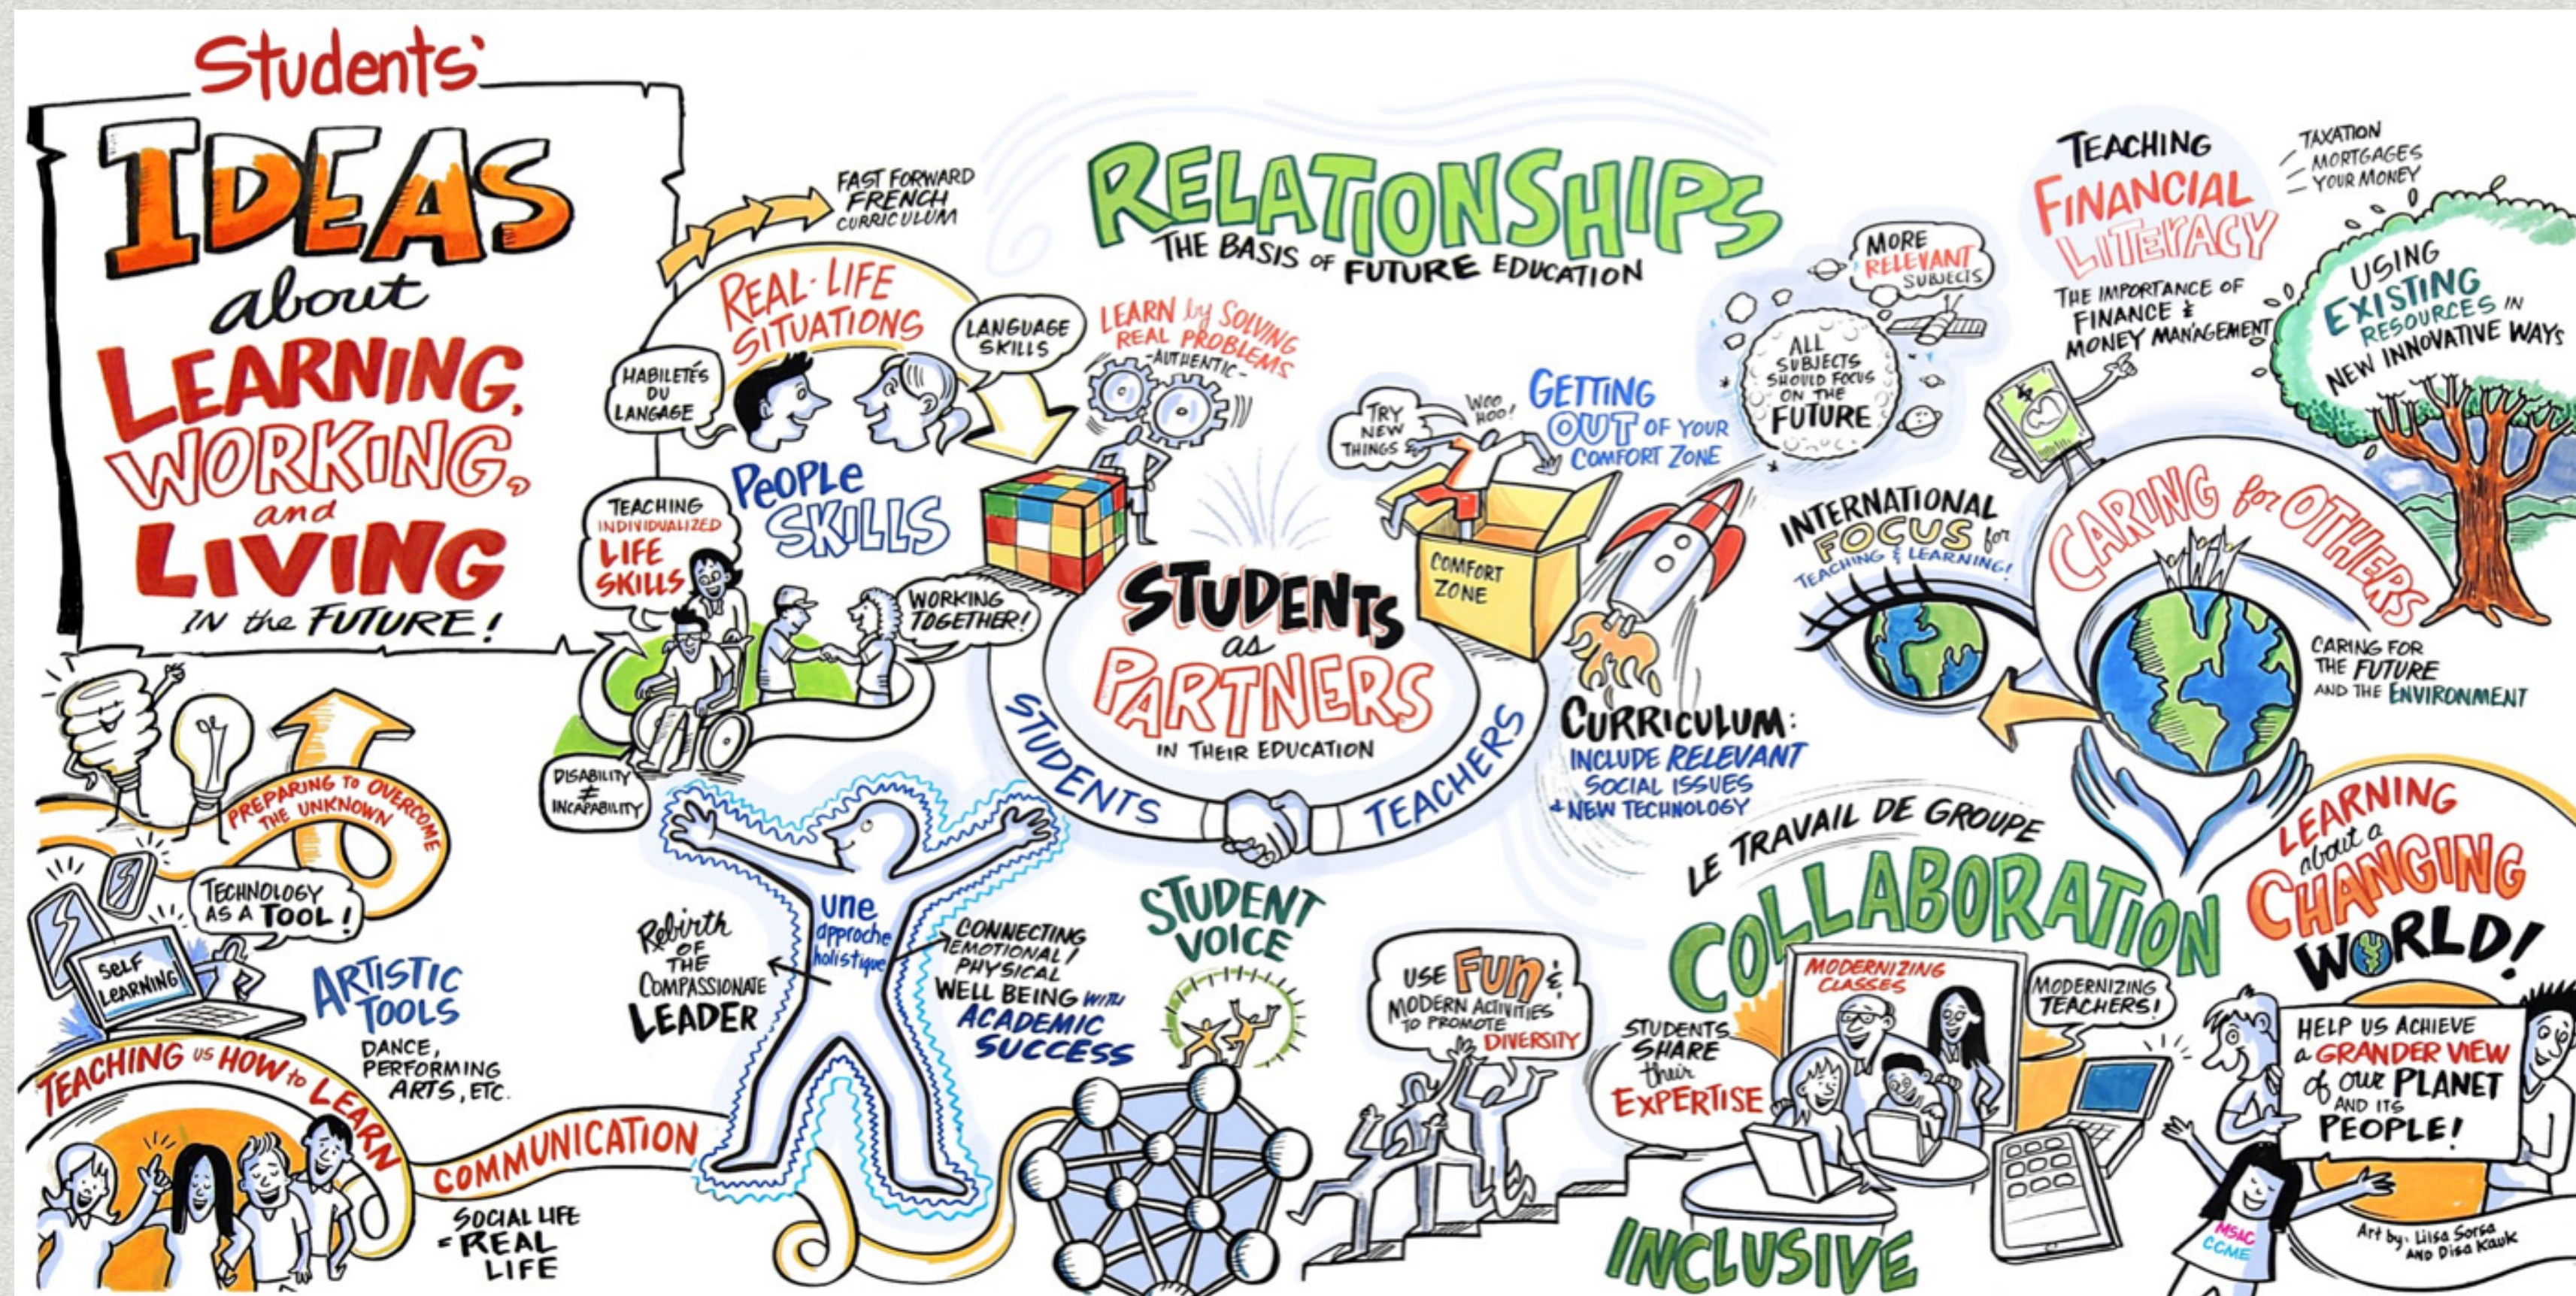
Students' IDEAS about LEARNING, WORKING, and LIVING IN the FUTURE!

FAST FORWARD FRENCH CURRICULUM

REAL-LIFE SITUATIONS

HABILETÉS DU LANGAGE

LANGUAGE SKILLS

PEOPLE SKILLS

TEACHING INDIVIDUALIZED LIFE SKILLS

WORKING TOGETHER!

DISABILITY ≠ INCAPABILITY

LEARN by SOLVING REAL PROBLEMS -AUTHENTIC-

RELATIONSHIPS THE BASIS of FUTURE EDUCATION

TRY NEW THINGS

WOO HOO!

GETTING OUT OF YOUR COMFORT ZONE

COMFORT ZONE

STUDENTS as PARTNERS IN THEIR EDUCATION

STUDENTS

TEACHERS

MORE RELEVANT SUBJECTS

ALL SUBJECTS SHOULD FOCUS ON THE FUTURE

CURRICULUM: INCLUDE RELEVANT SOCIAL ISSUES + NEW TECHNOLOGY

INTERNATIONAL FOCUS for TEACHING & LEARNING!

TEACHING FINANCIAL LITERACY

TAXATION
MORTGAGES
YOUR MONEY

THE IMPORTANCE OF FINANCE & MONEY MANAGEMENT

USING EXISTING RESOURCES IN NEW INNOVATIVE WAYS

CARING for OTHERS

CARING FOR THE FUTURE AND THE ENVIRONMENT

PREPARING TO OVERCOME THE UNKNOWN

TECHNOLOGY AS A TOOL!

SELF LEARNING

ARTISTIC TOOLS

DANCE, PERFORMING ARTS, ETC.

TEACHING US HOW to LEARN

COMMUNICATION

SOCIAL LIFE = REAL LIFE

Rebirth OF THE COMPASSIONATE LEADER

une approche holistique

CONNECTING EMOTIONAL / PHYSICAL WELL BEING with ACADEMIC SUCCESS

STUDENT VOICE

USE FUN & MODERN ACTIVITIES TO PROMOTE DIVERSITY

LE TRAVAIL DE GROUPE

COLLABORATION

STUDENTS SHARE their EXPERTISE

MODERNIZING CLASSES

MODERNIZING TEACHERS!

INCLUSIVE

LEARNING about a CHANGING WORLD!

HELP US ACHIEVE a GRANDER VIEW of our PLANET AND ITS PEOPLE!

MSAC CCME

Art by: Liisa Sorsa and Disa Kauk